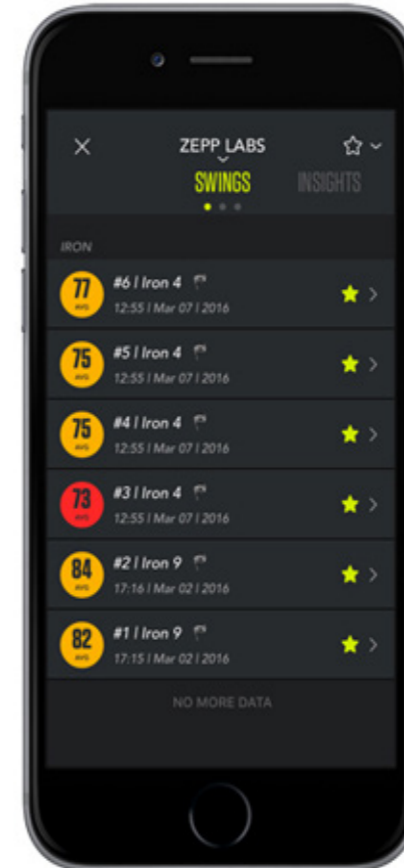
ZEPP LABS

SWINGS INSIGHTS

IRON

77 AVG #6 | Iron 4
12:55 | Mar 07 | 2016

75 AVG #5 | Iron 4
12:55 | Mar 07 | 2016

75 AVG #4 | Iron 4
12:55 | Mar 07 | 2016

73 AVG #3 | Iron 4
12:55 | Mar 07 | 2016

84 AVG #2 | Iron 9
17:16 | Mar 02 | 2016

82 AVG #1 | Iron 9
17:15 | Mar 02 | 2016

NO MORE DATA